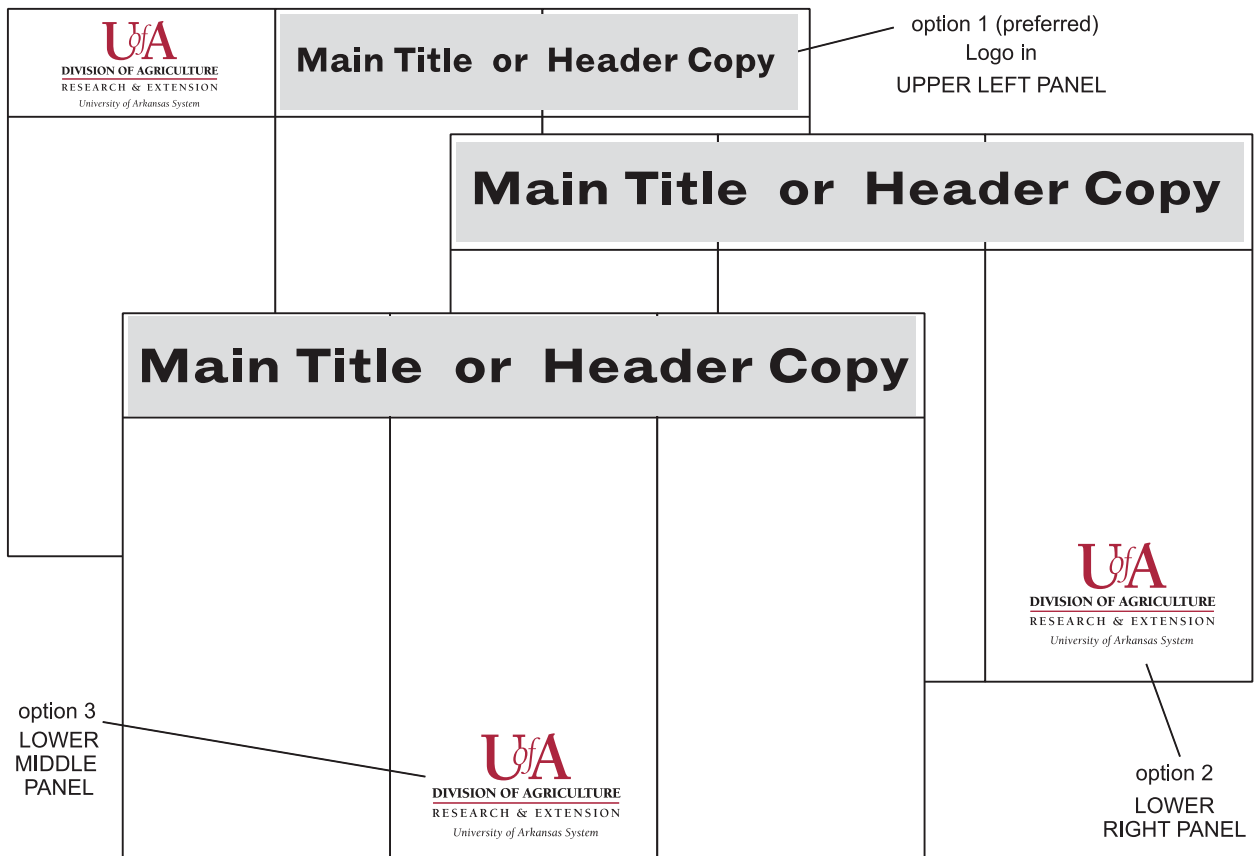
UofA
DIVISION OF AGRICULTURE
RESEARCH & EXTENSION
University of Arkansas System

Main Title or Header Copy

option 1 (preferred)
Logo in
UPPER LEFT PANEL

Main Title or Header Copy

Main Title or Header Copy

UofA
DIVISION OF AGRICULTURE
RESEARCH & EXTENSION
University of Arkansas System

option 3
LOWER
MIDDLE
PANEL

UofA
DIVISION OF AGRICULTURE
RESEARCH & EXTENSION
University of Arkansas System

option 2
LOWER
RIGHT PANEL